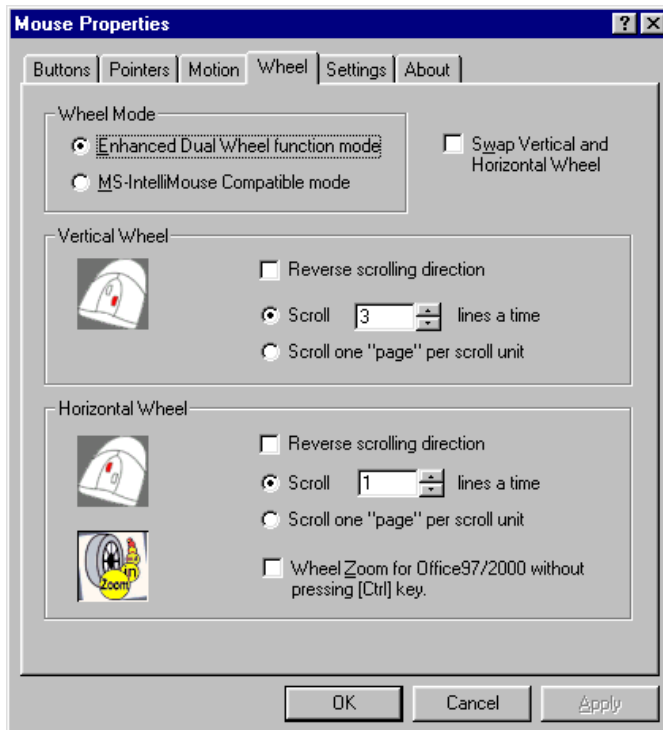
Mouse Properties

? ×

Buttons | Pointers | Motion | Wheel | Settings | About

Wheel Mode

Enhanced Dual Wheel function mode

MS-IntelliMouse Compatible mode

Swap Vertical and Horizontal Wheel

Vertical Wheel

Reverse scrolling direction

Scroll 3 lines a time

Scroll one "page" per scroll unit

Horizontal Wheel

Reverse scrolling direction

Scroll 1 lines a time

Scroll one "page" per scroll unit

Zoom

Wheel Zoom for Office97/2000 without pressing [Ctrl] key.

OK Cancel Apply